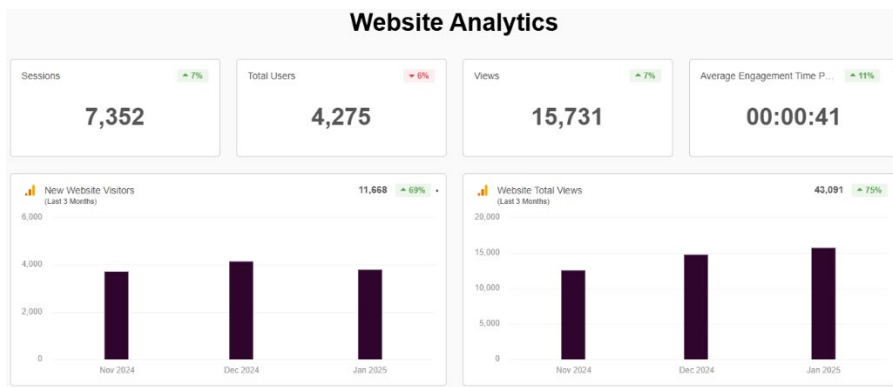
Website Analytics

Sessions ▲ 7%
7,352

Total Users ▼ 6%
4,275

Views ▲ 7%
15,731

Average Engagement Time P... ▲ 11%
00:00:41

New Website Visitors
(Last 3 Months)
11,668 ▲ 69%

6,000
4,000
2,000
0
Nov 2024
Dec 2024
Jan 2025

Website Total Views
(Last 3 Months)
43,091 ▲ 75%

20,000
15,000
10,000
5,000
0
Nov 2024
Dec 2024
Jan 2025